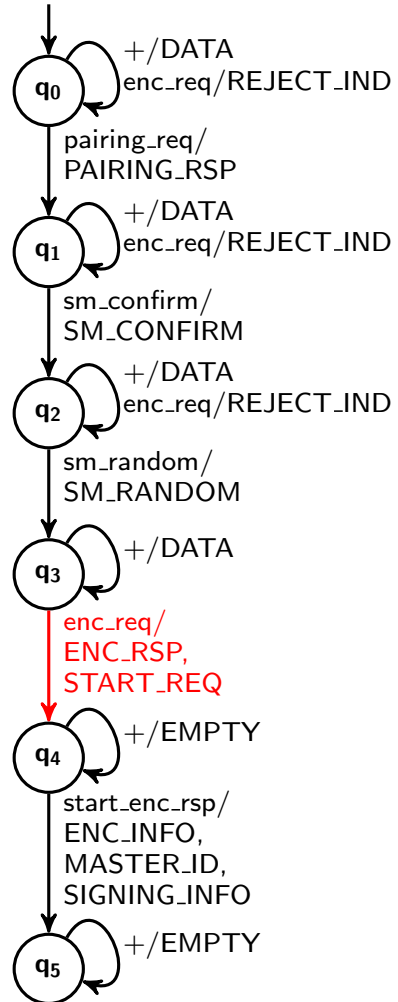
$q_0$
+/DATA
enc_req/REJECT_IND

pairing_req/
PAIRING_RSP

$q_1$
+/DATA
enc_req/REJECT_IND

sm_confirm/
SM_CONFIRM

$q_2$
+/DATA
enc_req/REJECT_IND

sm_random/
SM_RANDOM

$q_3$
+/DATA

enc_req/
ENC_RSP,
START_REQ

$q_4$
+/EMPTY

start_enc_rsp/
ENC_INFO,
MASTER_ID,
SIGNING_INFO

$q_5$
+/EMPTY